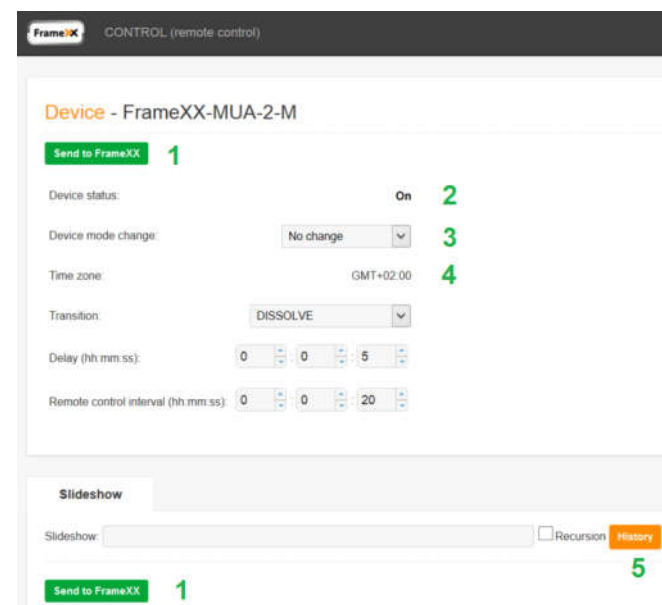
FrameXX CONTROL (remote control)

Device - FrameXX-MUA-2-M

Send to FrameXX 1

Device status: On 2

Device mode change: No change 3

Time zone: GMT+02:00 4

Transition: DISSOLVE

Delay (hh:mm:ss): 0 : 0 : 5

Remote control interval (hh:mm:ss): 0 : 0 : 20

Slideshow

Slideshow: Recursion History

5

Send to FrameXX 1